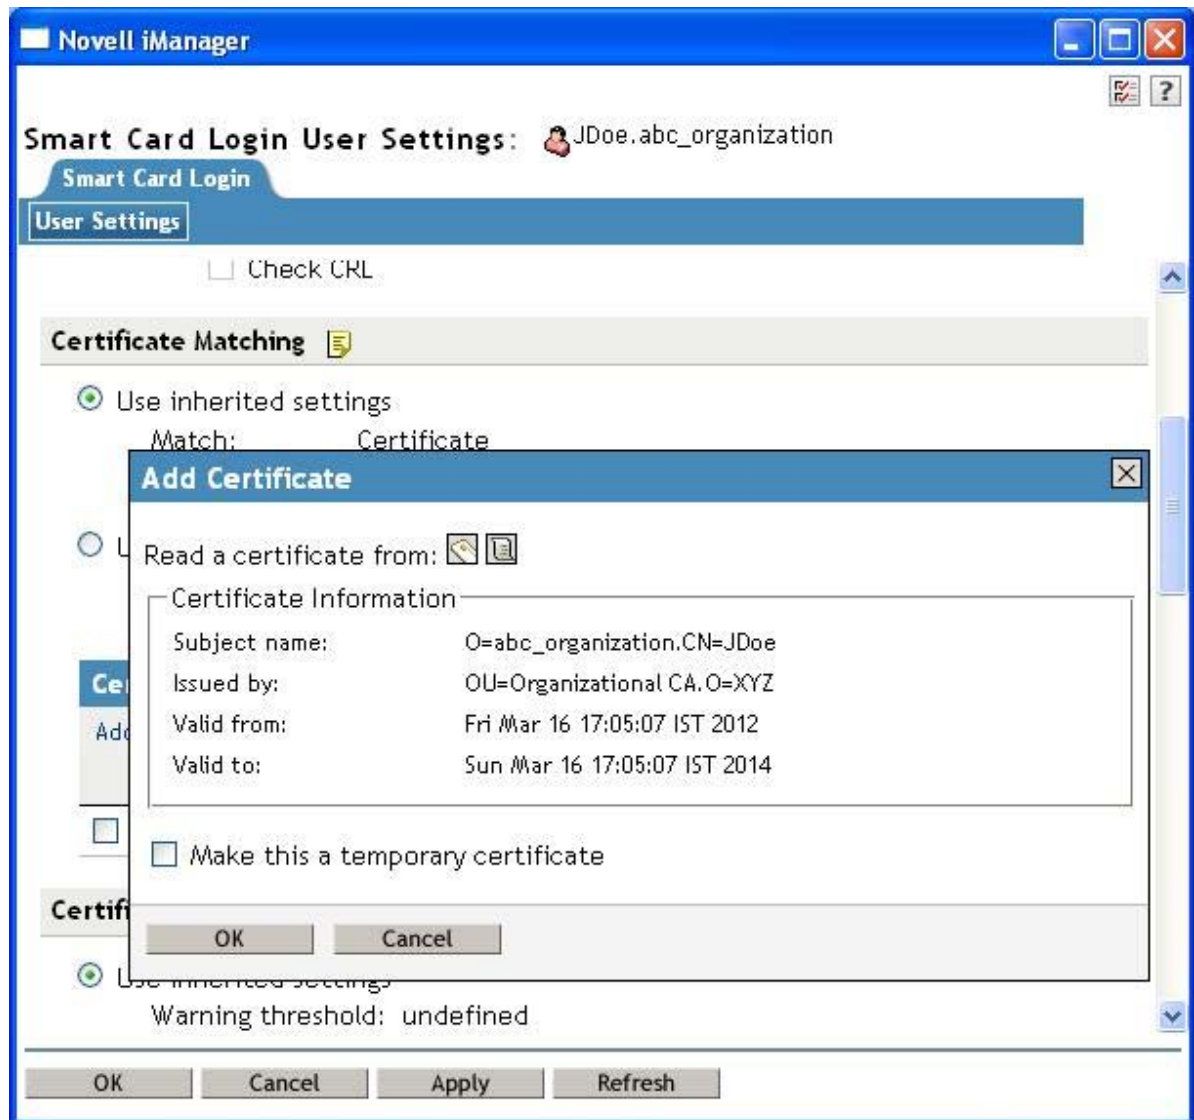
Novell iManager

Smart Card Login User Settings: JDoe.abc_organization

Smart Card Login

User Settings

Check CRL

Certificate Matching

Use inherited settings

Match: Certificate

U

Ce

Add

Certifi

Use inherited settings

Warning threshold: undefined

Add Certificate

Read a certificate from:

Certificate Information

Subject name: O=abc_organization.CN=JDoe

Issued by: OU=Organizational CA.O=XYZ

Valid from: Fri Mar 16 17:05:07 IST 2012

Valid to: Sun Mar 16 17:05:07 IST 2014

Make this a temporary certificate

OK Cancel

OK Cancel Apply Refresh